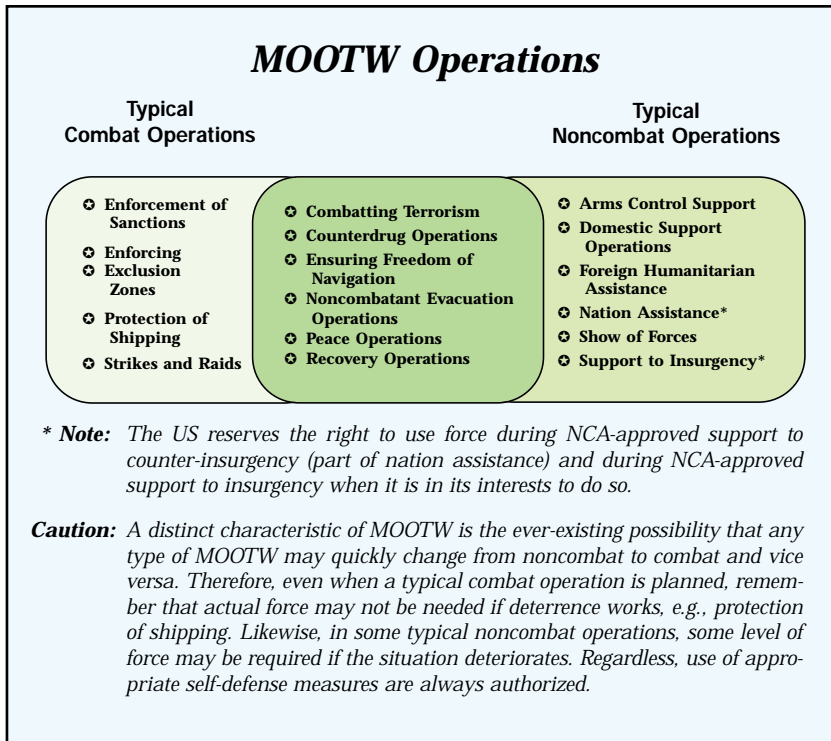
MOOTW Operations

Typical
Combat Operations

Typical
Noncombat Operations

Enforcement of Sanctions

Enforcing
Exclusion Zones

Protection of Shipping

Strikes and Raids

Combatting Terrorism

Counterdrug Operations

Ensuring Freedom of Navigation

Noncombatant Evacuation Operations

Peace Operations

Recovery Operations

Arms Control Support

Domestic Support Operations

Foreign Humanitarian Assistance

Nation Assistance*

Show of Forces

Support to Insurgency*

* Note: The US reserves the right to use force during NCA-approved support to counter-insurgency (part of nation assistance) and during NCA-approved support to insurgency when it is in its interests to do so.

Caution: A distinct characteristic of MOOTW is the ever-existing possibility that any type of MOOTW may quickly change from noncombat to combat and vice versa. Therefore, even when a typical combat operation is planned, remember that actual force may not be needed if deterrence works, e.g., protection of shipping. Likewise, in some typical noncombat operations, some level of force may be required if the situation deteriorates. Regardless, use of appropriate self-defense measures are always authorized.